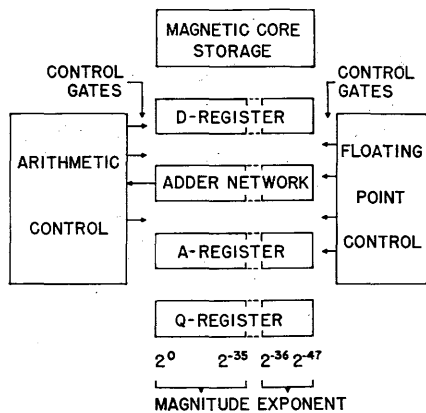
MAGNETIC CORE STORAGE

CONTROL GATES

CONTROL GATES

D-REGISTER

ARITHMETIC

CONTROL

ADDER NETWORK

FLOATING POINT CONTROL

A-REGISTER

Q-REGISTER

$2^0$ $2^{-35}$ $2^{-36}$ $2^{-47}$

MAGNITUDE EXPONENT